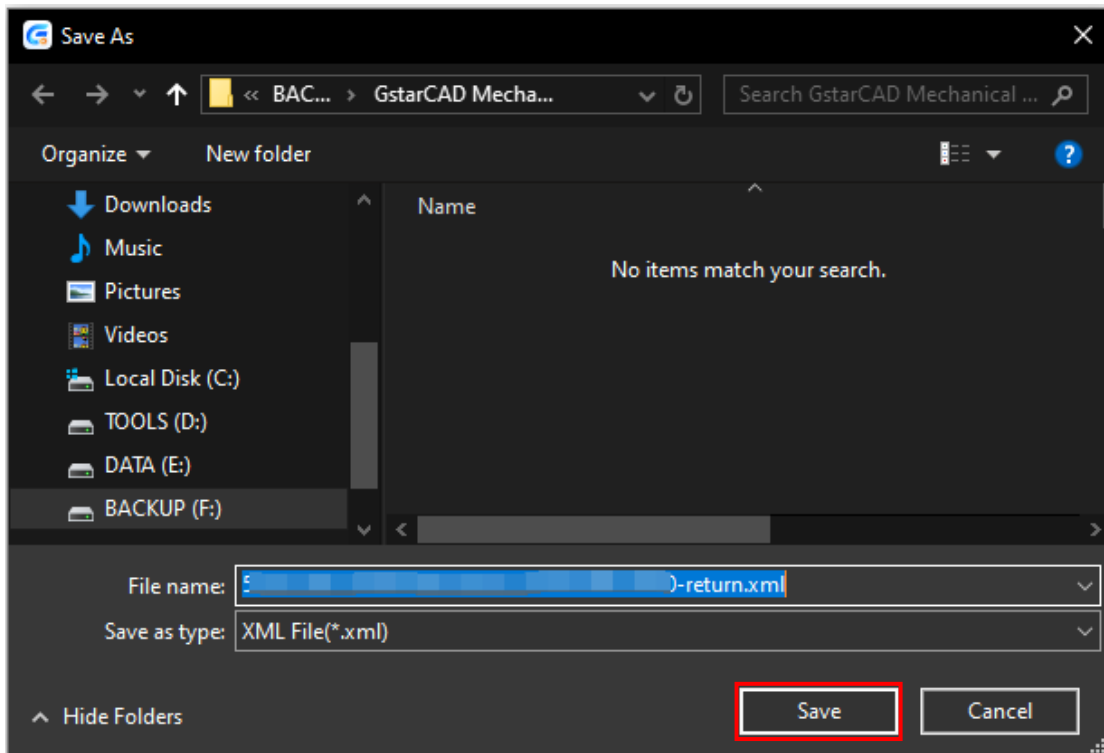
Save As

« BAC... › GstarCAD Mecha...

Search GstarCAD Mechanical ...

Organize ▾ New folder

Downloads
Music
Pictures
Videos
Local Disk (C:)
TOOLS (D:)
DATA (E:)
BACKUP (F:)

Name

No items match your search.

File name: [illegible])-return.xml

Save as type: XML File(*.xml)

Hide Folders

Save

Cancel